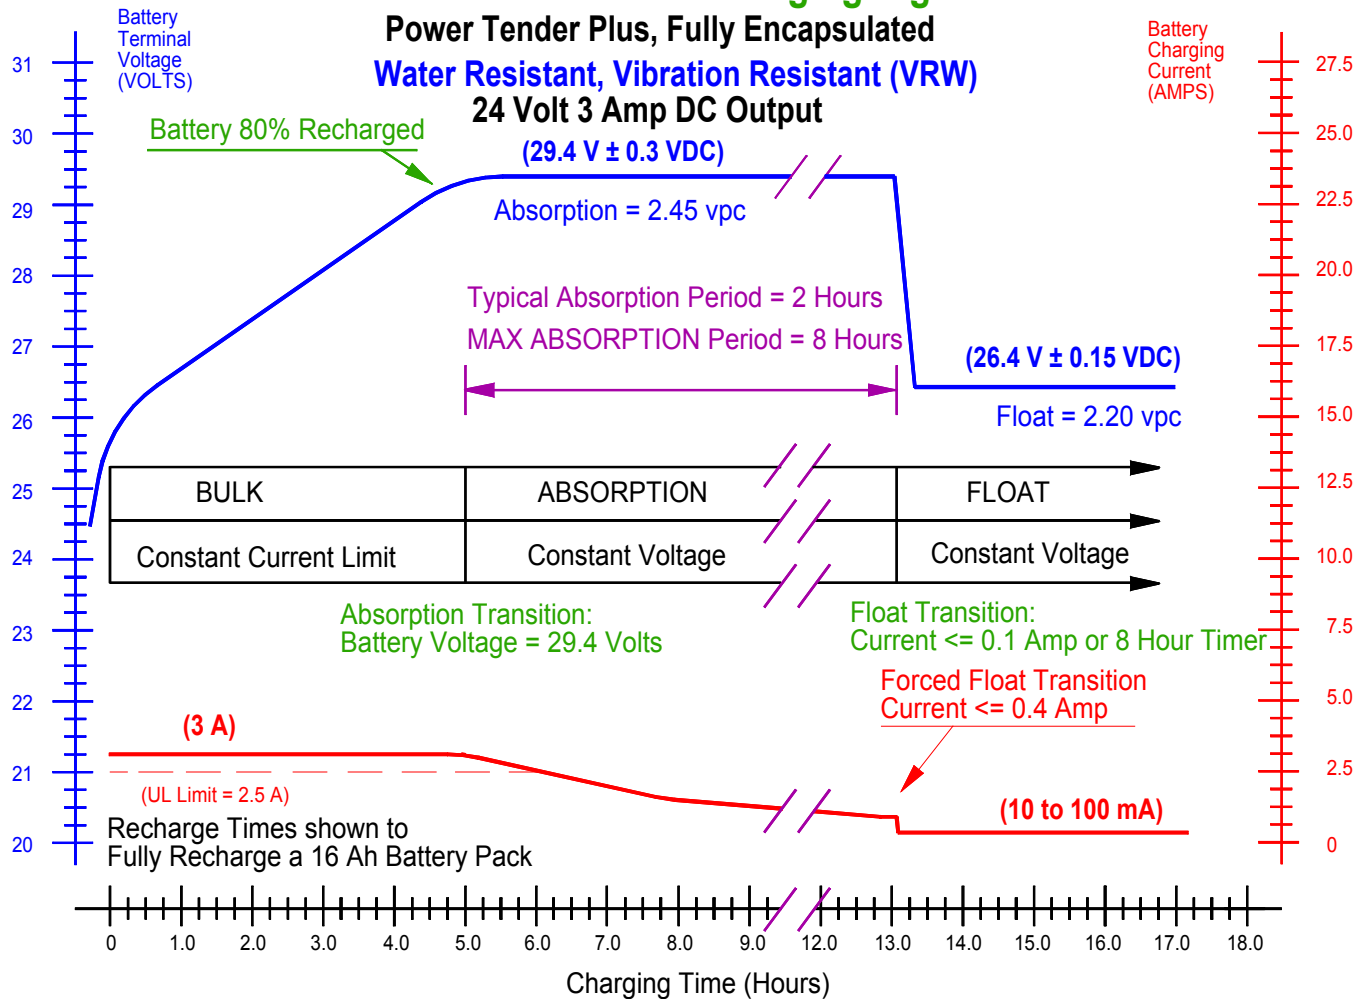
Power Tender Plus, Fully Encapsulated
Water Resistant, Vibration Resistant (VRW)
24 Volt 3 Amp DC Output

Battery Terminal Voltage (VOLTS)

Battery Charging Current (AMPS)

31
30
29
28
27
26
25
24
23
22
21
20

27.5
25.0
22.5
20.0
17.5
15.0
12.5
10.0
7.5
5.0
2.5
0

Battery 80% Recharged

(29.4 V ± 0.3 VDC)

Absorption = 2.45 vpc

Typical Absorption Period = 2 Hours
MAX ABSORPTION Period = 8 Hours

(26.4 V ± 0.15 VDC)

Float = 2.20 vpc

| BULK | ABSORPTION | FLOAT |
|---|---|---|
| Constant Current Limit | Constant Voltage | Constant Voltage |

Absorption Transition:
Battery Voltage = 29.4 Volts

Float Transition:
Current <= 0.1 Amp or 8 Hour Timer

Forced Float Transition
Current <= 0.4 Amp

(3 A)

(UL Limit = 2.5 A)

(10 to 100 mA)

Recharge Times shown to
Fully Recharge a 16 Ah Battery Pack

0 1.0 2.0 3.0 4.0 5.0 6.0 7.0 8.0 9.0 12.0 13.0 14.0 15.0 16.0 17.0 18.0

Charging Time (Hours)